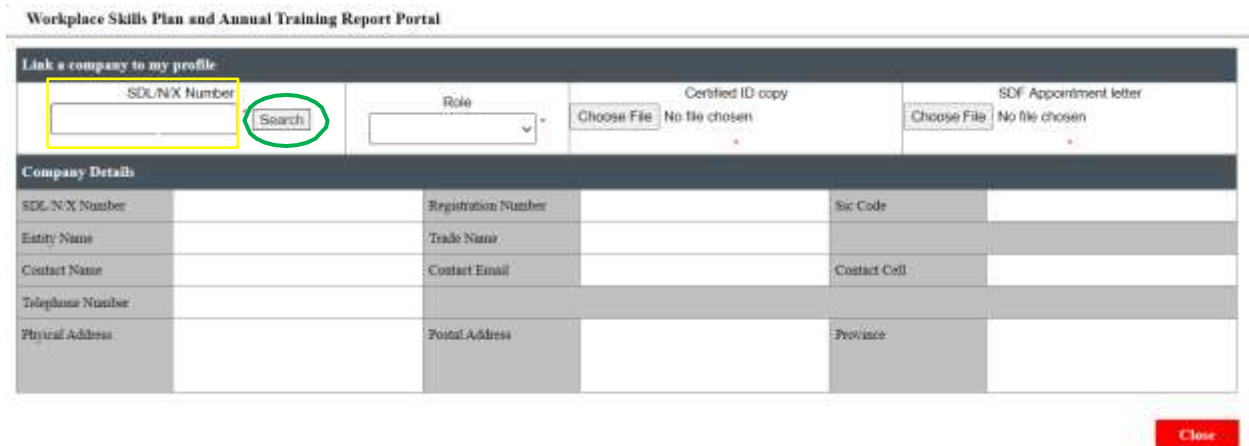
Workplace Skills Plan and Annual Training Report Portal

Link a company to my profile

SDL/N/X Number

Search

Role

*

Certified ID copy

Choose File No file chosen

*

SDF Appointment letter

Choose File No file chosen

*

Company Details

| SDL/N/X Number | | Registration Number | | Sic Code | |
|---|---|---|---|---|---|
| Entity Name | | Trade Name | | | |
| Contact Name | | Contact Email | | Contact Cell | |
| Telephone Number | | | | | |
| Physical Address | | Postal Address | | Province | |

Close